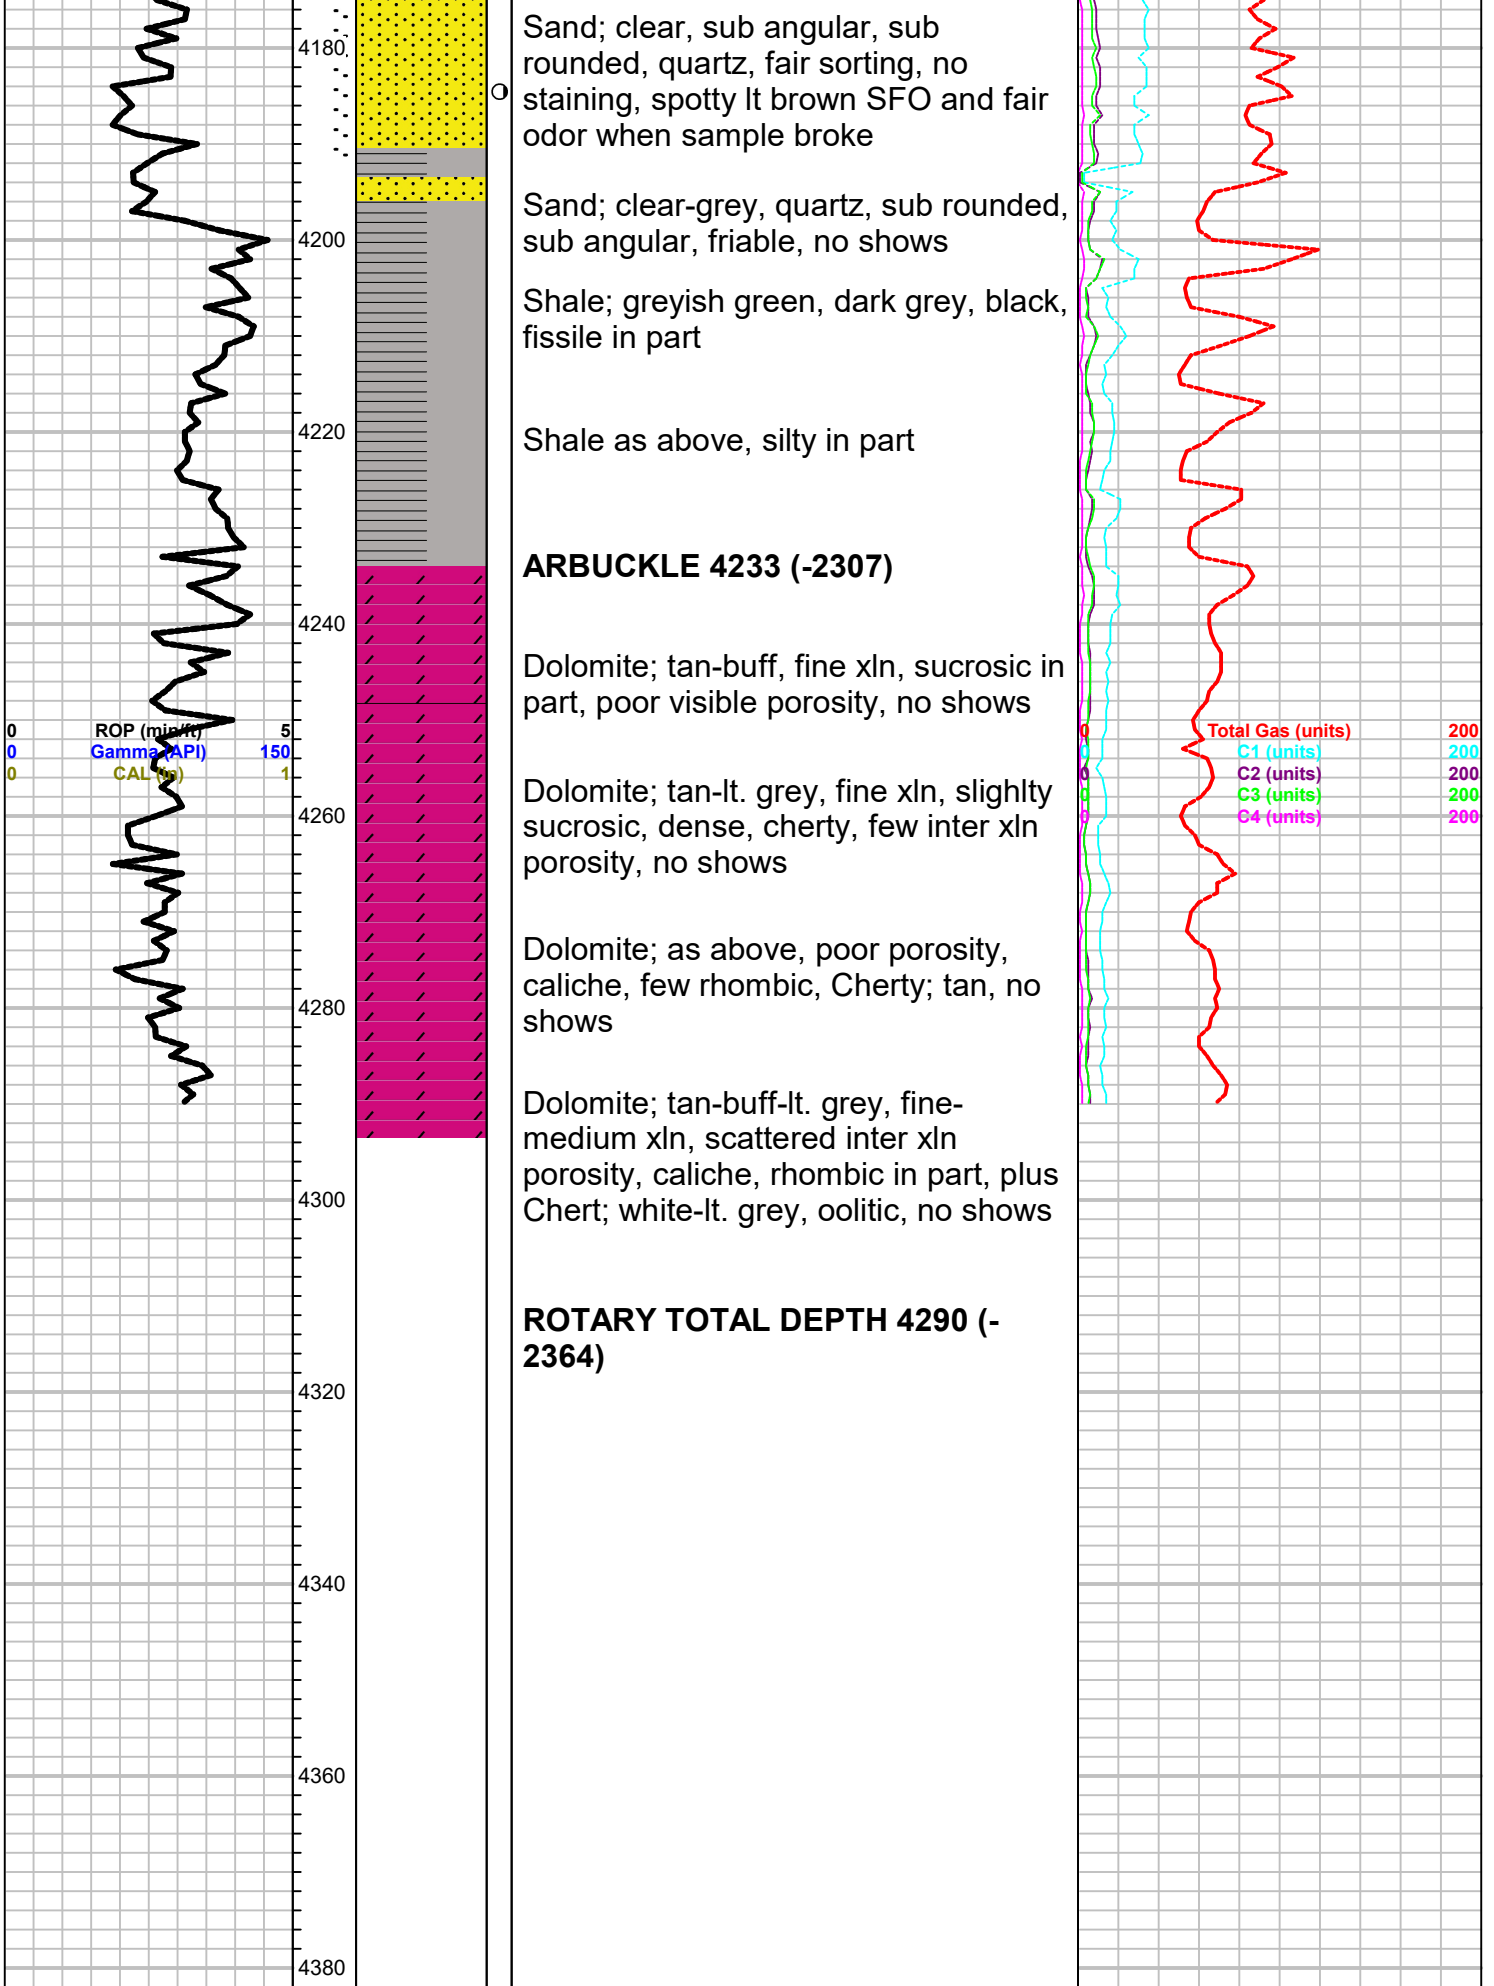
4180

Sand; clear, sub angular, sub rounded, quartz, fair sorting, no staining, spotty lt brown SFO and fair odor when sample broke

Sand; clear-grey, quartz, sub rounded, sub angular, friable, no shows

4200

Shale; greyish green, dark grey, black, fissile in part

4220

Shale as above, silty in part

ARBUCKLE 4233 (-2307)

4240

Dolomite; tan-buff, fine xln, sucrosic in part, poor visible porosity, no shows

| 0 | ROP (min/ft) | 5 |
|---|---|---|
| 0 | Gamma (API) | 150 |
| 0 | CAL (in) | 1 |

| 0 | Total Gas (units) | 200 |
|---|---|---|
| 0 | C1 (units) | 200 |
| 0 | C2 (units) | 200 |
| 0 | C3 (units) | 200 |
| 0 | C4 (units) | 200 |

Dolomite; tan-lt. grey, fine xln, slighlty sucrosic, dense, cherty, few inter xln porosity, no shows

4260

Dolomite; as above, poor porosity, caliche, few rhombic, Cherty; tan, no shows

4280

Dolomite; tan-buff-lt. grey, fine-medium xln, scattered inter xln porosity, caliche, rhombic in part, plus Chert; white-lt. grey, oolitic, no shows

4300

ROTARY TOTAL DEPTH 4290 (-2364)

4320

4340

4360

4380